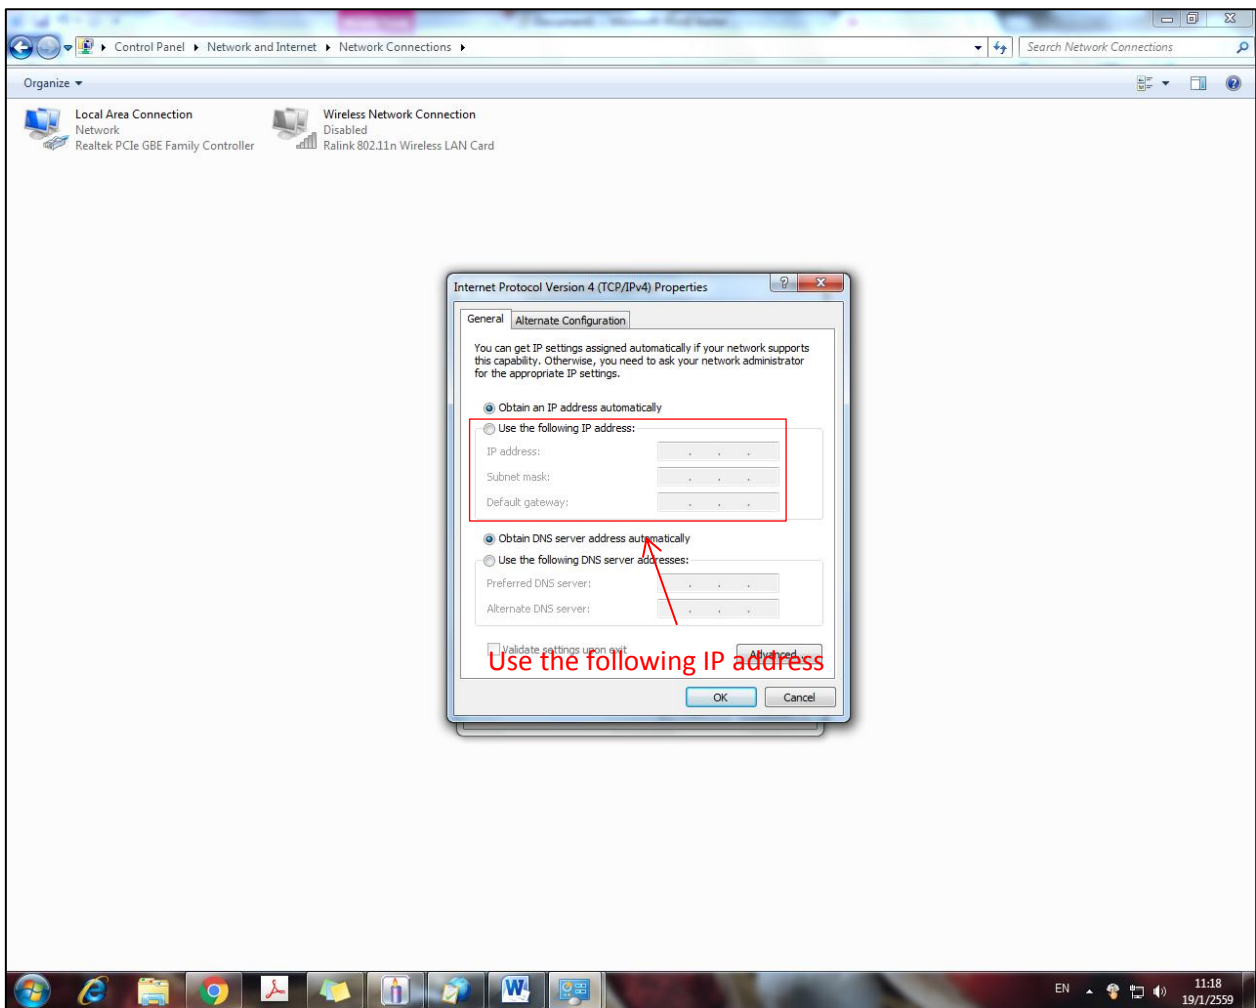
Control Panel ▸ Network and Internet ▸ Network Connections ▸

Search Network Connections

Organize ▾

Local Area Connection
Network
Realtek PCIe GBE Family Controller

Wireless Network Connection
Disabled
Ralink 802.11n Wireless LAN Card

Internet Protocol Version 4 (TCP/IPv4) Properties

General | Alternate Configuration

You can get IP settings assigned automatically if your network supports this capability. Otherwise, you need to ask your network administrator for the appropriate IP settings.

Obtain an IP address automatically
Use the following IP address:
IP address:
Subnet mask:
Default gateway:

Obtain DNS server address automatically
Use the following DNS server addresses:
Preferred DNS server:
Alternate DNS server:

Validate settings upon exit
Advanced...

Use the following IP address

OK
Cancel

EN
11:18
19/1/2559